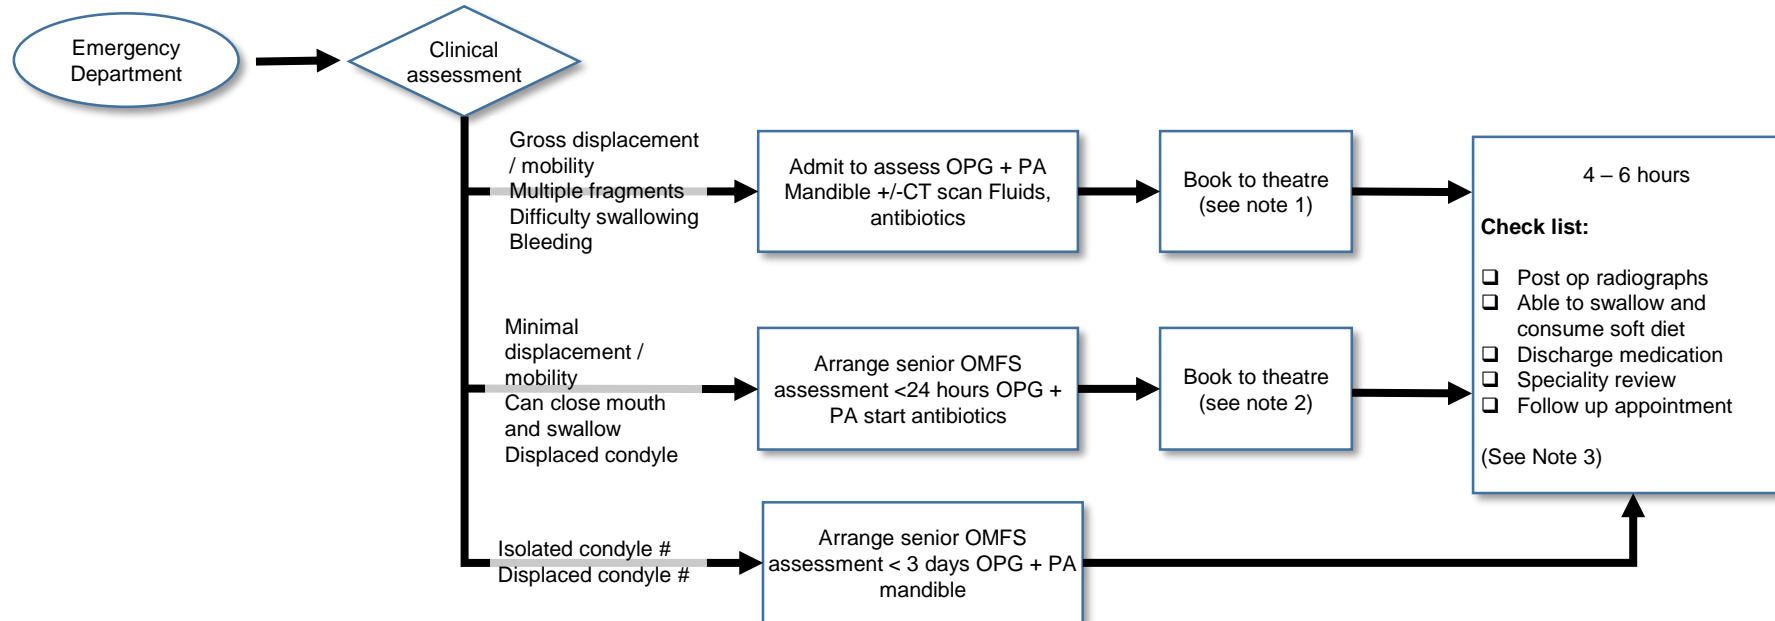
Emergency Department

Clinical assessment

Gross displacement / mobility
Multiple fragments
Difficulty swallowing
Bleeding

Admit to assess OPG + PA Mandible +/-CT scan Fluids, antibiotics

Book to theatre (see note 1)

Minimal displacement / mobility
Can close mouth and swallow
Displaced condyle

Arrange senior OMFS assessment <24 hours OPG + PA start antibiotics

Book to theatre (see note 2)

Isolated condyle #
Displaced condyle #

Arrange senior OMFS assessment < 3 days OPG + PA mandible

4 – 6 hours

**Check list:**

❑ Post op radiographs
❑ Able to swallow and consume soft diet
❑ Discharge medication
❑ Speciality review
❑ Follow up appointment

(See Note 3)